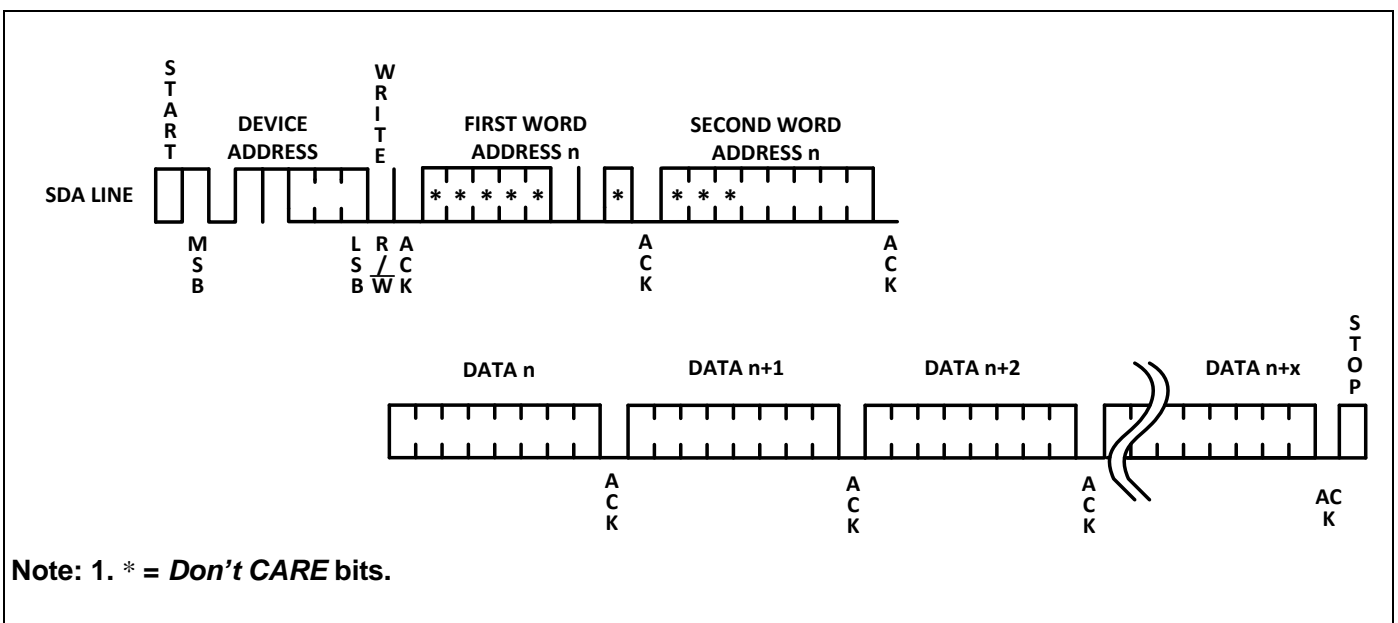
START

WRITE

DEVICE ADDRESS

FIRST WORD ADDRESS n

SECOND WORD ADDRESS n

SDA LINE

* * * * *

*

* * *

MSB

LSB

R/$\overline{W}$

ACK

ACK

ACK

DATA n

DATA n+1

DATA n+2

DATA n+x

STOP

ACK

ACK

ACK

ACK

Note: 1. * = Don’t CARE bits.